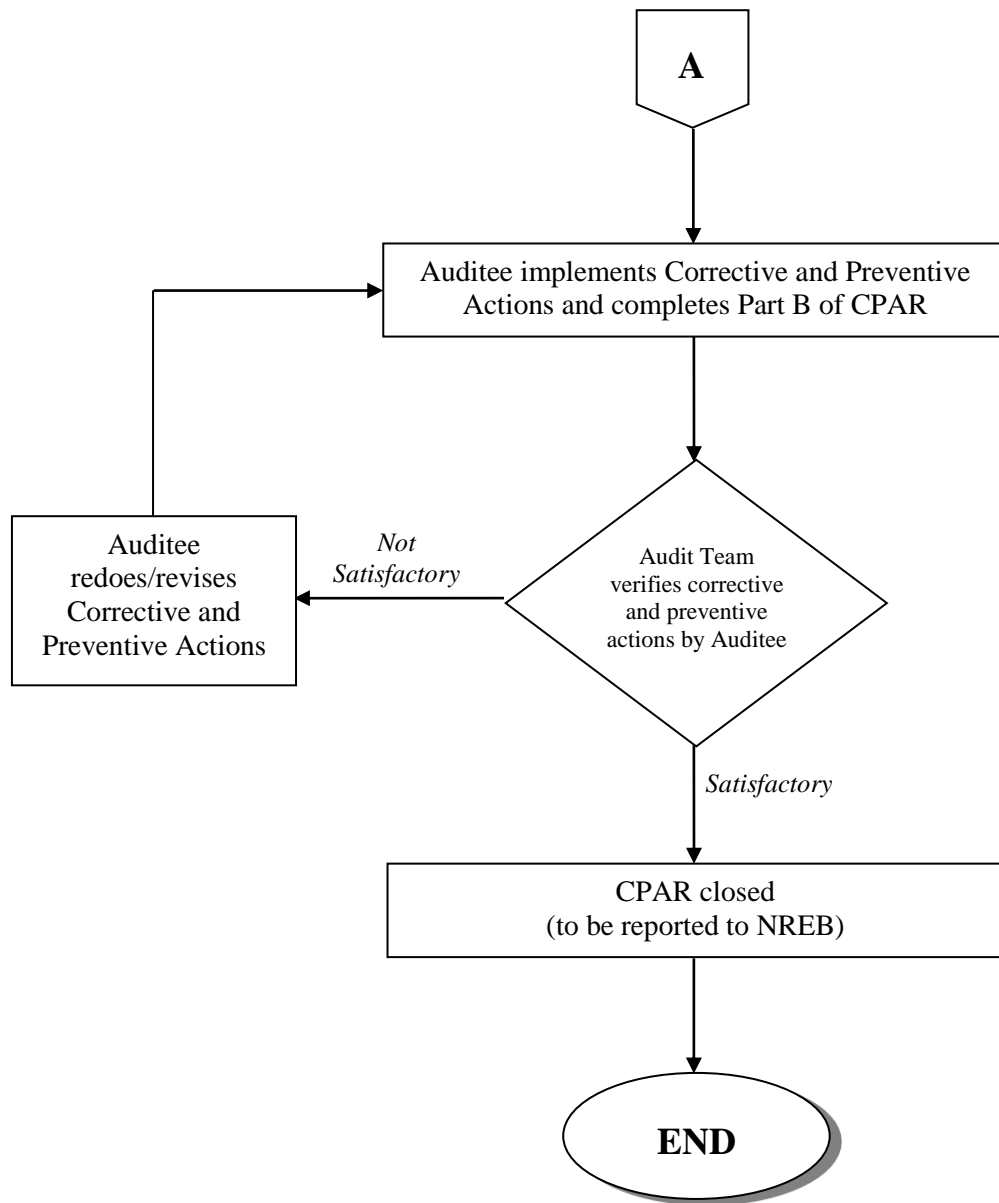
A

Auditee implements Corrective and Preventive Actions and completes Part B of CPAR

Audit Team verifies corrective and preventive actions by Auditee

Not Satisfactory

Auditee redoes/revises Corrective and Preventive Actions

Satisfactory

CPAR closed
(to be reported to NREB)

END